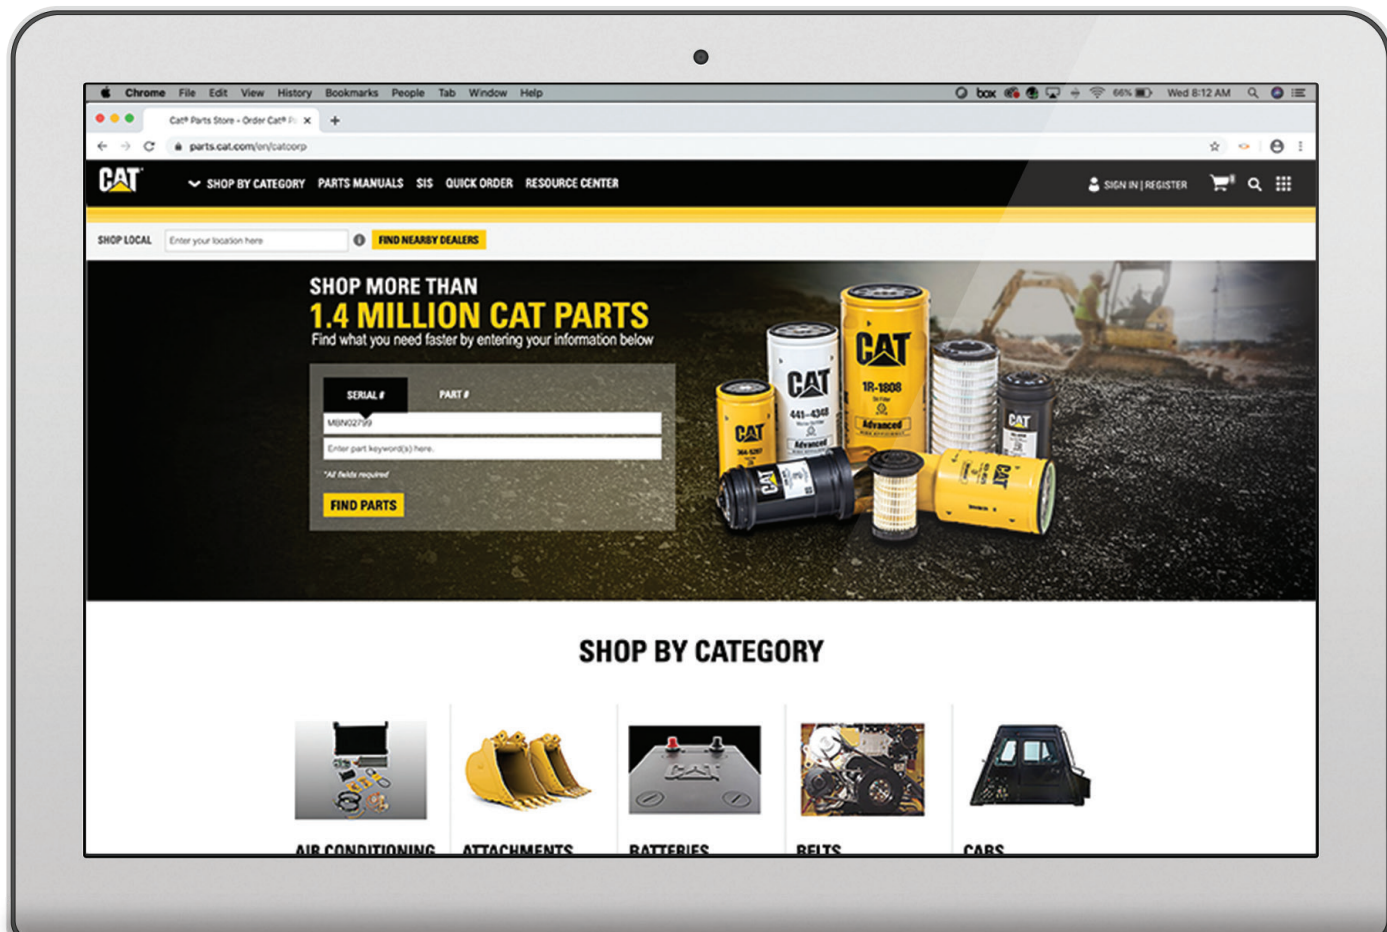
Chrome File Edit View History Bookmarks People Tab Window Help

box 66% Wed 8:12 AM

Cat® Parts Store - Order Cat® P

parts.cat.com/en/catcorp

CAT

SHOP BY CATEGORY PARTS MANUALS SIS QUICK ORDER RESOURCE CENTER

SIGN IN | REGISTER

SHOP LOCAL Enter your location here FIND NEARBY DEALERS

SHOP MORE THAN
1.4 MILLION CAT PARTS
Find what you need faster by entering your information below

SERIAL # PART #

MBN02799

Enter part keyword(s) here.

*All fields required

FIND PARTS

CAT
1R-1808
Advanced

CAT
441-4348
Advanced

CAT

CAT

CAT

CAT

SHOP BY CATEGORY

AIR CONDITIONING ATTACHMENTS BATTERIES BELTS CABS